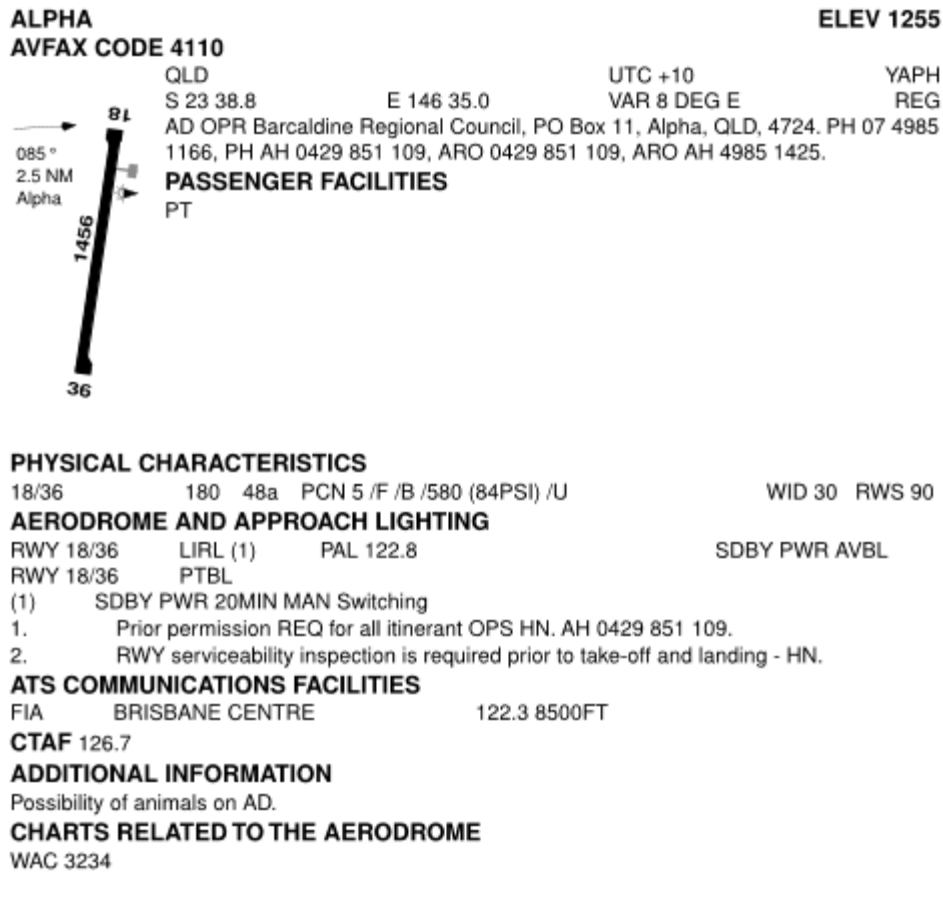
ALPHA ELEV 1255
AVFAX CODE 4110

QLD UTC +10 YAPH
S 23 38.8 E 146 35.0 VAR 8 DEG E REG
AD OPR Barcaldine Regional Council, PO Box 11, Alpha, QLD, 4724. PH 07 4985 1166, PH AH 0429 851 109, ARO 0429 851 109, ARO AH 4985 1425.

18
085 °
2.5 NM
Alpha
1456
36

PASSENGER FACILITIES
PT

PHYSICAL CHARACTERISTICS
18/36 180 48a PCN 5 /F /B /580 (84PSI) /U WID 30 RWS 90

AERODROME AND APPROACH LIGHTING
RWY 18/36 LIRL (1) PAL 122.8 SDBY PWR AVBL
RWY 18/36 PTBL
(1) SDBY PWR 20MIN MAN Switching
1. Prior permission REQ for all itinerant OPS HN. AH 0429 851 109.
2. RWY serviceability inspection is required prior to take-off and landing - HN.

ATS COMMUNICATIONS FACILITIES
FIA BRISBANE CENTRE 122.3 8500FT

CTAF 126.7

ADDITIONAL INFORMATION
Possibility of animals on AD.

CHARTS RELATED TO THE AERODROME
WAC 3234